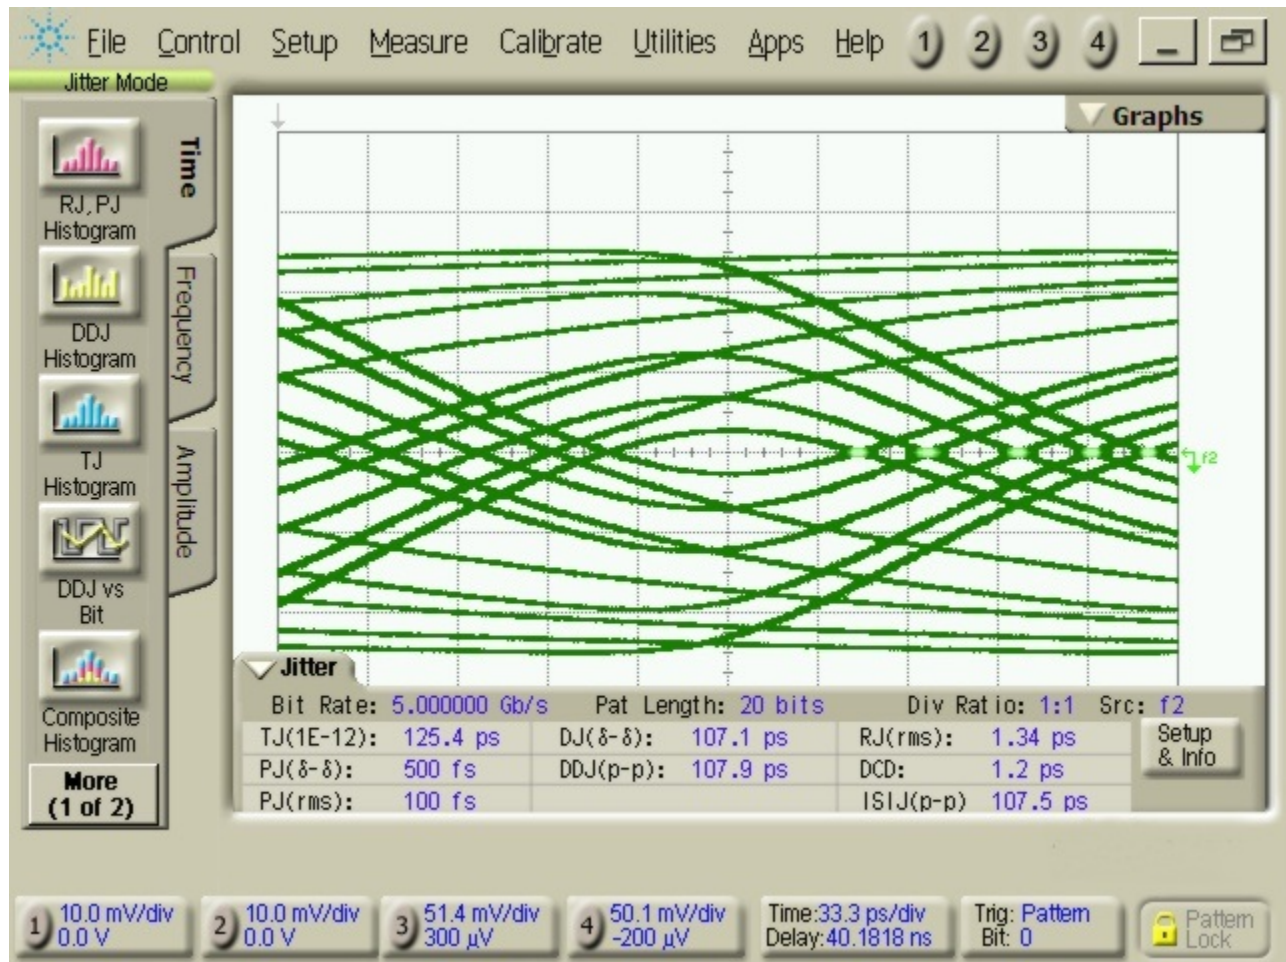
File Control Setup Measure Calibrate Utilities Apps Help 1 2 3 4

Jitter Mode

RJ, PJ Histogram

DDJ Histogram

TJ Histogram

DDJ vs Bit

Composite Histogram

More (1 of 2)

Time

Frequency

Amplitude

Graphs

f2

Jitter

Bit Rate: 5.000000 Gb/s Pat Length: 20 bits Div Ratio: 1:1 Src: f2

| | | | | | |
|---|---|---|---|---|---|
| TJ(1E-12): | 125.4 ps | DJ(δ-δ): | 107.1 ps | RJ(rms): | 1.34 ps |
| PJ(δ-δ): | 500 fs | DDJ(p-p): | 107.9 ps | DCD: | 1.2 ps |
| PJ(rms): | 100 fs | | | ISIJ(p-p) | 107.5 ps |

Setup & Info

1 10.0 mV/div 0.0 V

2 10.0 mV/div 0.0 V

3 51.4 mV/div 300 µV

4 50.1 mV/div -200 µV

Time:33.3 ps/div Delay:40.1818 ns

Trig: Pattern Bit: 0

Pattern Lock